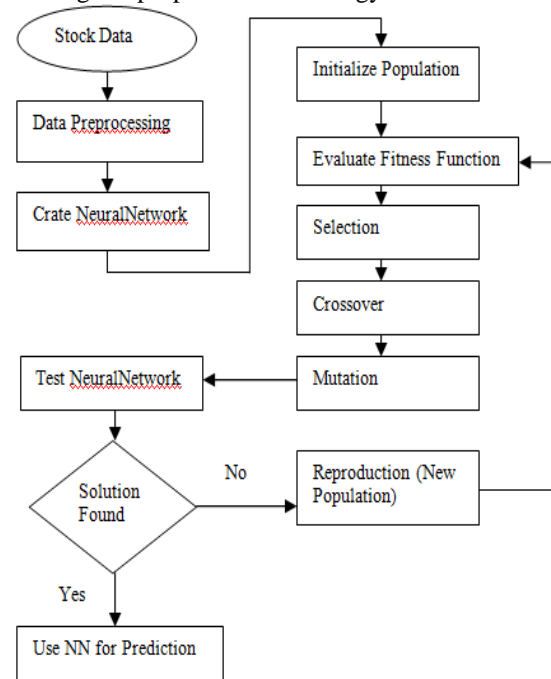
Stock Data

Data Preprocessing

Crate NeuralNetwork

Initialize Population

Evaluate Fitness Function

Selection

Crossover

Mutation

Test NeuralNetwork

Solution Found

No

Reproduction (New Population)

Yes

Use NN for Prediction